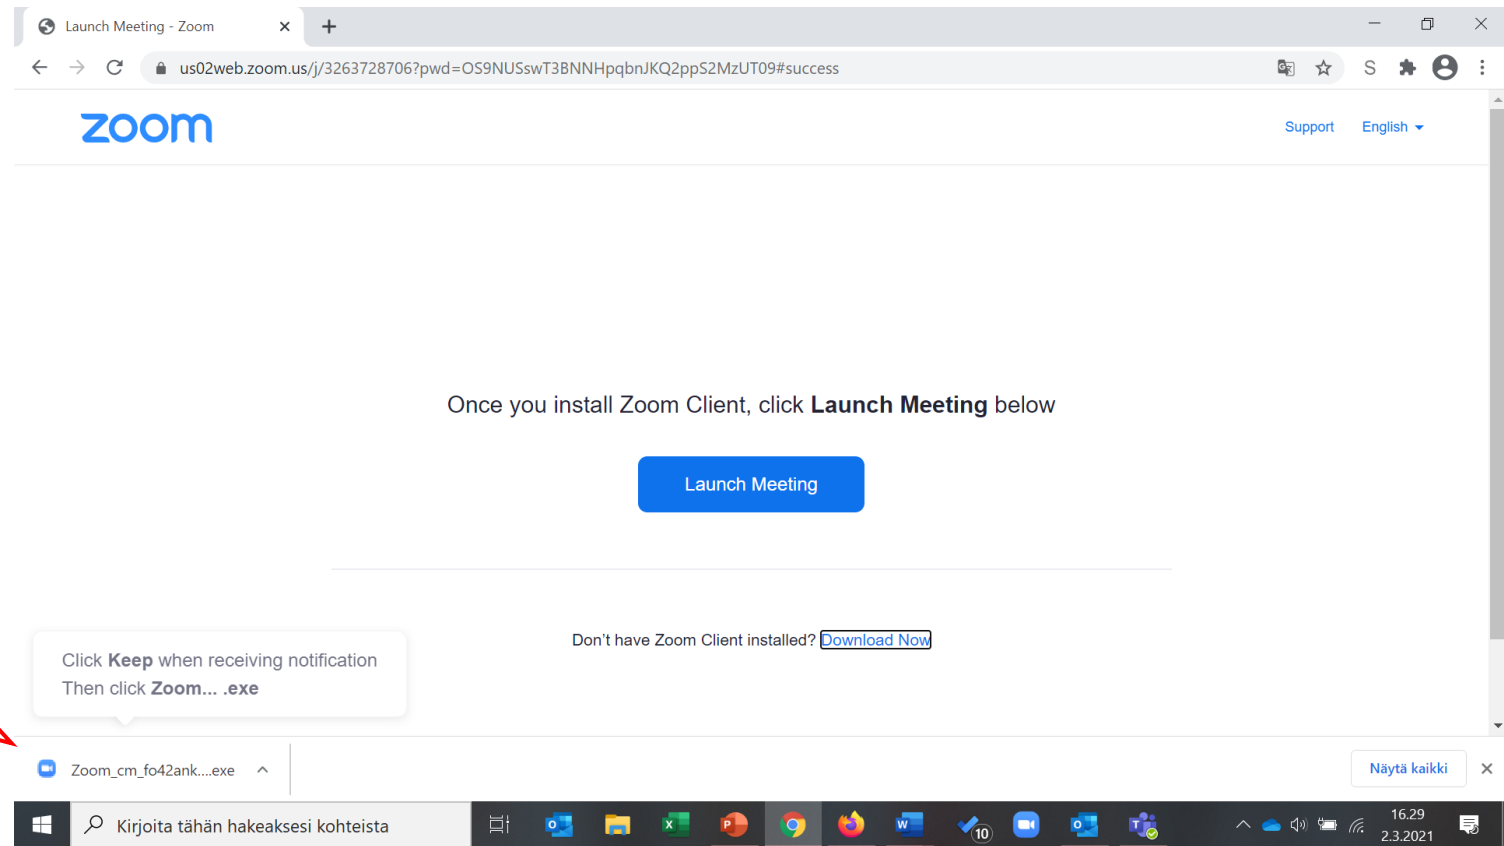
Launch Meeting - Zoom

us02web.zoom.us/j/3263728706?pwd=OS9NUSswT3BNNHpqbnJKQ2ppS2MzUT09#success

zoom

Support English

Once you install Zoom Client, click **Launch Meeting** below

Launch Meeting

Don't have Zoom Client installed? Download Now

Click **Keep** when receiving notification
Then click **Zoom... .exe**

Zoom_cm_fo42ank....exe

Näytä kaikki

Kirjoita tähän hakeaksesi kohteista

10

16.29
2.3.2021